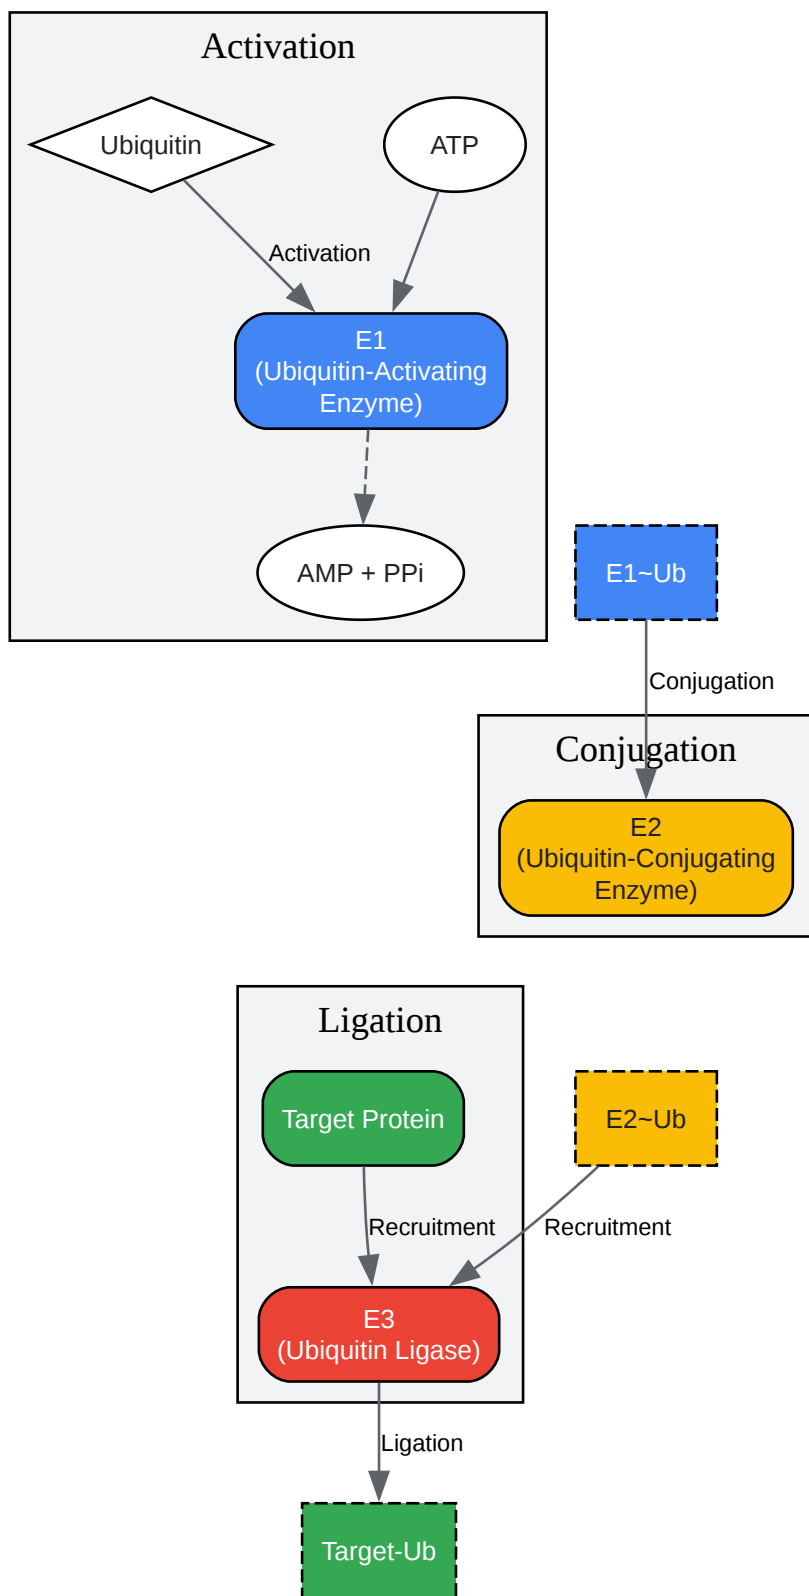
Activation

Ubiquitin

ATP

Activation

E1
(Ubiquitin-Activating Enzyme)

AMP + PPi

E1~Ub

Conjugation

Conjugation

E2
(Ubiquitin-Conjugating Enzyme)

Ligation

Target Protein

E2~Ub

Recruitment

Recruitment

E3
(Ubiquitin Ligase)

Ligation

Target-Ub